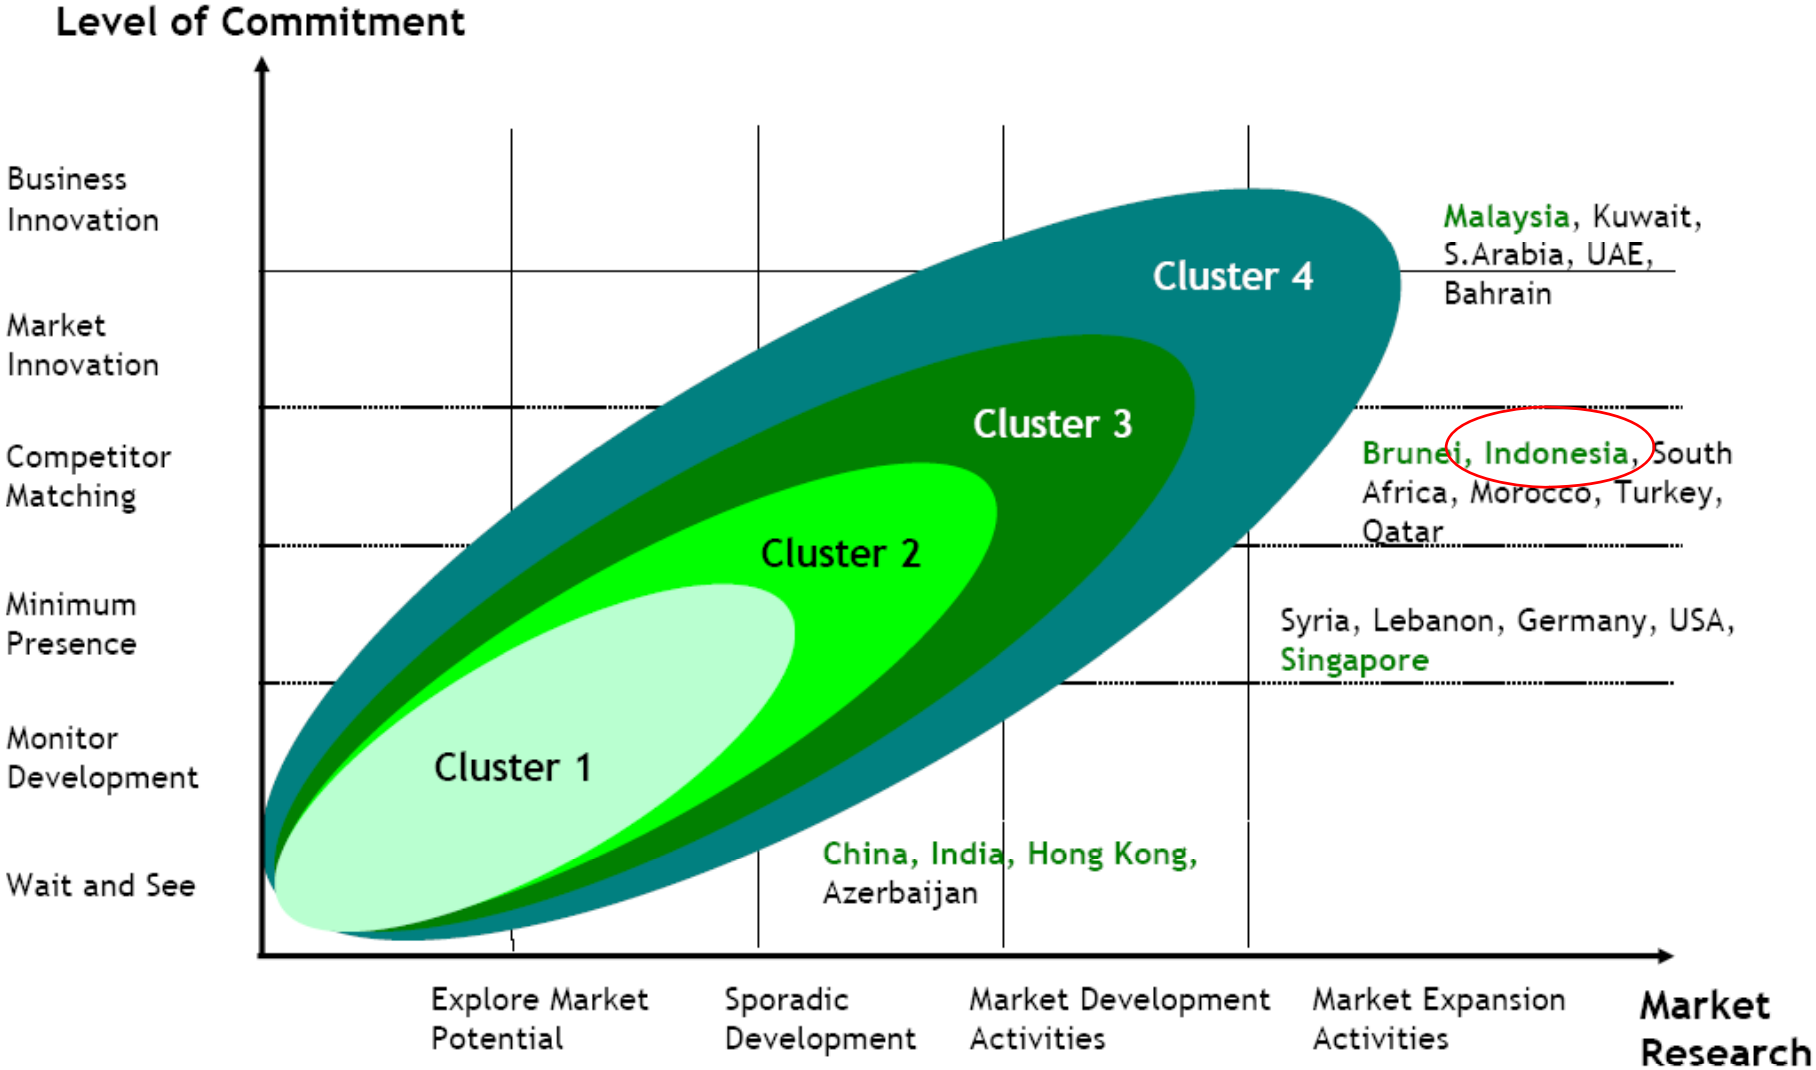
Level of Commitment

Business Innovation

Market Innovation

Competitor Matching

Minimum Presence

Monitor Development

Wait and See

Cluster 4

Cluster 3

Cluster 2

Cluster 1

Malaysia, Kuwait, S.Arabia, UAE, Bahrain

Brunei, Indonesia, South Africa, Morocco, Turkey, Qatar

Syria, Lebanon, Germany, USA, Singapore

China, India, Hong Kong, Azerbaijan

Explore Market Potential

Sporadic Development

Market Development Activities

Market Expansion Activities

Market Research